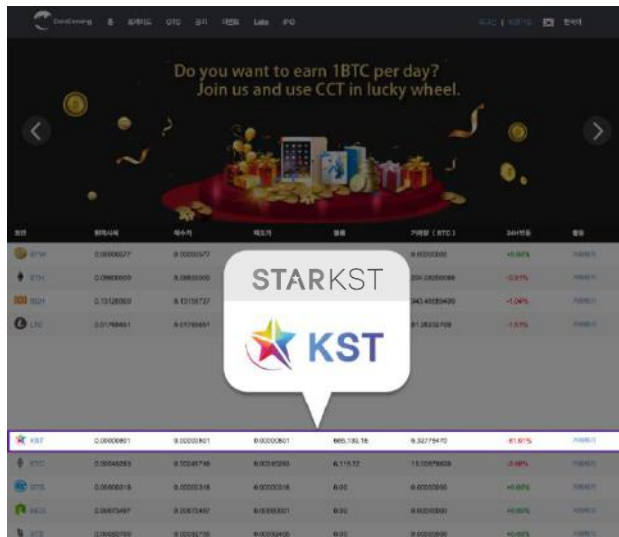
Do you want to earn 1BTC per day?
Join us and use CCT in lucky wheel.

STARKST

KST

| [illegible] | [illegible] | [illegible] | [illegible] | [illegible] | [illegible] ( BTC ) | 24H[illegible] | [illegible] |
|---|---|---|---|---|---|---|---|
| BTM | 0.00000577 | 0.00000577 | | | 0.00000000 | +0.00% | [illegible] |
| ETH | 0.09600000 | 0.09600000 | | | 204.08200000 | -0.81% | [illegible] |
| BCH | 0.13128000 | 0.13135727 | | | 242.48000400 | -1.06% | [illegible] |
| LTC | 0.01758451 | 0.01758451 | | | 81.28232708 | -1.51% | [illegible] |
| KST | 0.00000801 | 0.00000801 | 0.00000801 | 665,130.16 | 6.32779470 | -81.81% | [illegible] |
| ETC | 0.00045293 | 0.00045749 | 0.00045293 | 6,115.72 | 13.00676608 | -3.88% | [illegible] |
| QTC | 0.00000318 | 0.00000318 | 0.00000318 | 0.00 | 0.00000000 | +0.00% | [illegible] |
| NEO | 0.00073457 | 0.00073457 | 0.00073457 | 0.00 | 0.00000000 | +0.00% | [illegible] |
| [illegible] | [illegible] | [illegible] | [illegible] | 0.00 | 0.00000000 | +0.00% | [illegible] |